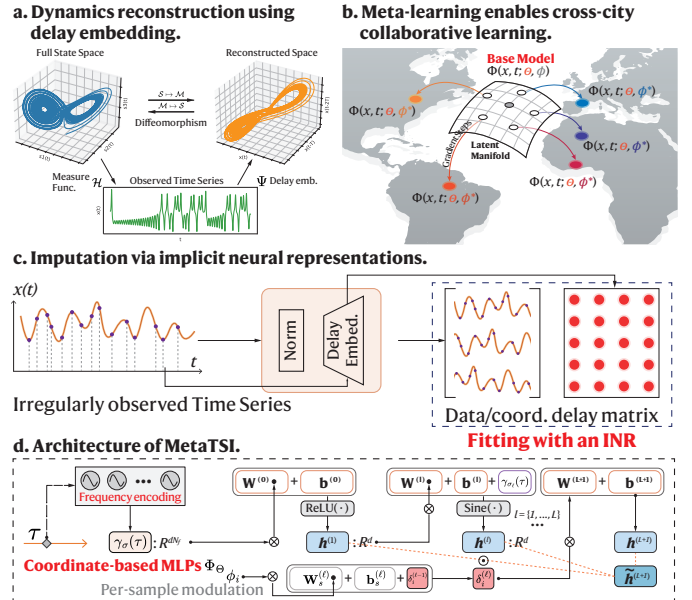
a. Dynamics reconstruction using delay embedding.

Full State Space

Reconstructed Space

$\mathcal{S} \to \mathcal{M}$
$\mathcal{M} \to \mathcal{S}$
Diffeomorphism

Measure Func. $\mathcal{H}$

Observed Time Series

$\Psi$ Delay emb.

b. Meta-learning enables cross-city collaborative learning.

Base Model
$\Phi(x, t; \theta, \phi)$

$\Phi(x, t; \theta, \phi^*)$

$\Phi(x, t; \theta, \phi^*)$

$\Phi(x, t; \theta, \phi^*)$

$\Phi(x, t; \theta, \phi^*)$

$\Phi(x, t; \theta, \phi^*)$

Gradient Steps

Latent Manifold

c. Imputation via implicit neural representations.

$x(t)$

$t$

Norm

Delay Embed.

Irregularly observed Time Series

Data/coord. delay matrix

Fitting with an INR

d. Architecture of MetaTSI.

$\tau$

Frequency encoding

$\gamma_\sigma(\tau)$ : $R^{dN_f}$

Coordinate-based MLPs $\Phi_\Theta$

Per-sample modulation

$\phi_i$

$\mathbf{W}^{(0)}$ + $\mathbf{b}^{(0)}$

ReLU$(\cdot)$

$\boldsymbol{h}^{(1)}$ : $R^d$

$\mathbf{W}^{(l)}$ + $\mathbf{b}^{(l)}$ + $\gamma_{\sigma_l}(\tau)$

Sine$(\cdot)$

$l = \{1, ..., L\}$

$\boldsymbol{h}^{(l)}$ : $R^d$

$\mathbf{W}^{(L+1)}$ + $\mathbf{b}^{(L+1)}$

$\boldsymbol{h}^{(L+1)}$

$\widetilde{\boldsymbol{h}}^{(L+1)}$

$\mathbf{W}_s^{(\ell)}$ + $\mathbf{b}_s^{(\ell)}$ + $\delta_i^{(\ell-1)}$

$\delta_i^{(\ell)}$